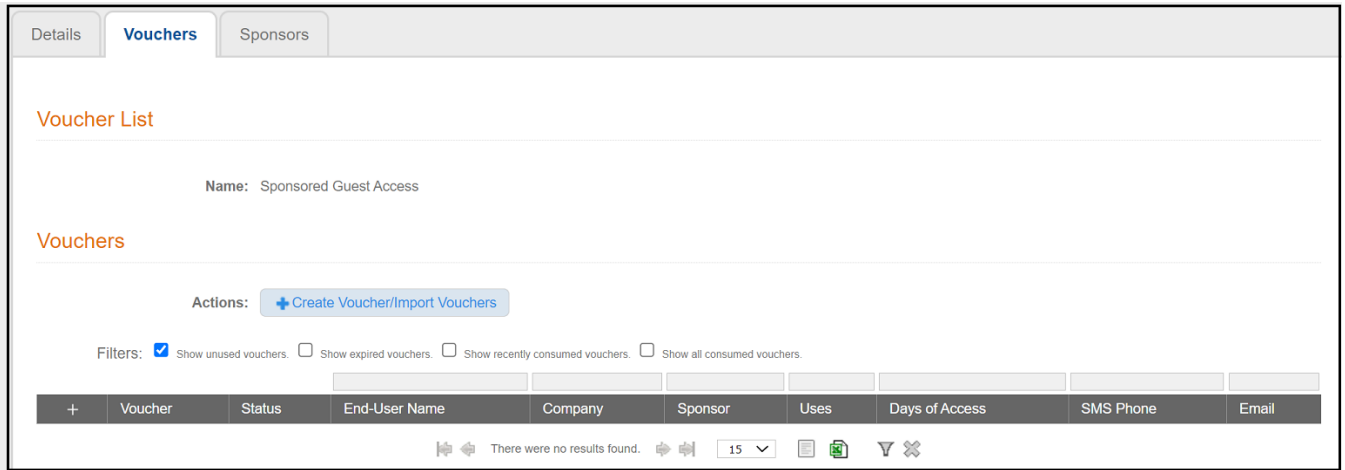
Details | Vouchers | Sponsors

Voucher List

Name: Sponsored Guest Access

Vouchers

Actions: Create Voucher/Import Vouchers

Filters: Show unused vouchers. Show expired vouchers. Show recently consumed vouchers. Show all consumed vouchers.

| + | Voucher | Status | End-User Name | Company | Sponsor | Uses | Days of Access | SMS Phone | Email |
|---|---|---|---|---|---|---|---|---|---|

There were no results found. 15